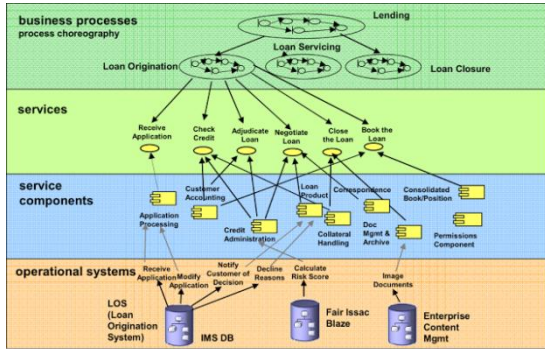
business processes
process choreography

Lending

Loan Servicing

Loan Origination

Loan Closure

services

Receive Application

Check Credit

Adjudicate Loan

Negotiate Loan

Close the Loan

Book the Loan

service components

Customer Accounting

Loan Product

Correspondence

Consolidated Book/Position

Application Processing

Credit Administration

Collateral Handling

Doc Mgmt & Archive

Permissions Component

operational systems

Receive Application

Modify Application

Notify Customer of Decision

Decline Reasons

Calculate Risk Score

Image Documents

LOS (Loan Origination System)

IMS DB

Fair Issac Blaze

Enterprise Content Mgmt